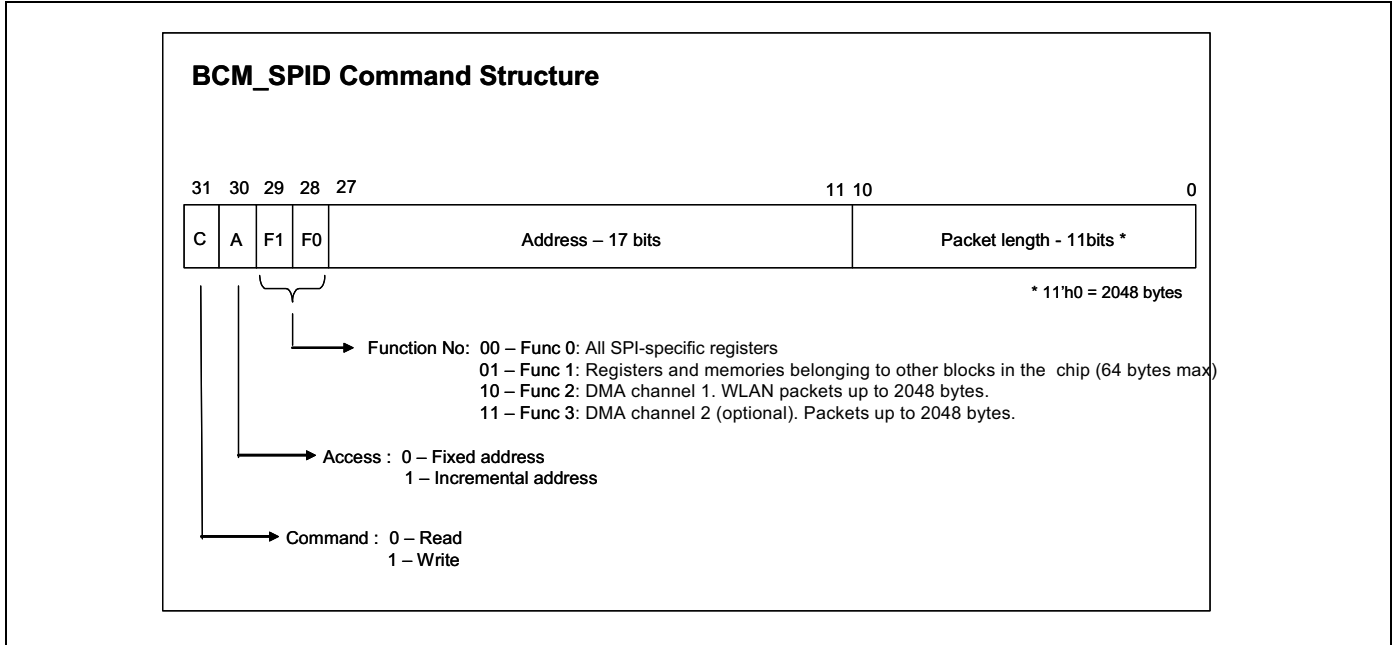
BCM_SPID Command Structure

31 30 29 28 27 11 10 0

| C | A | F1 | F0 | Address – 17 bits | Packet length - 11bits * |
|---|---|---|---|---|---|

* 11'h0 = 2048 bytes

Function No: 00 – Func 0: All SPI-specific registers
01 – Func 1: Registers and memories belonging to other blocks in the chip (64 bytes max)
10 – Func 2: DMA channel 1. WLAN packets up to 2048 bytes.
11 – Func 3: DMA channel 2 (optional). Packets up to 2048 bytes.

Access : 0 – Fixed address
1 – Incremental address

Command : 0 – Read
1 – Write